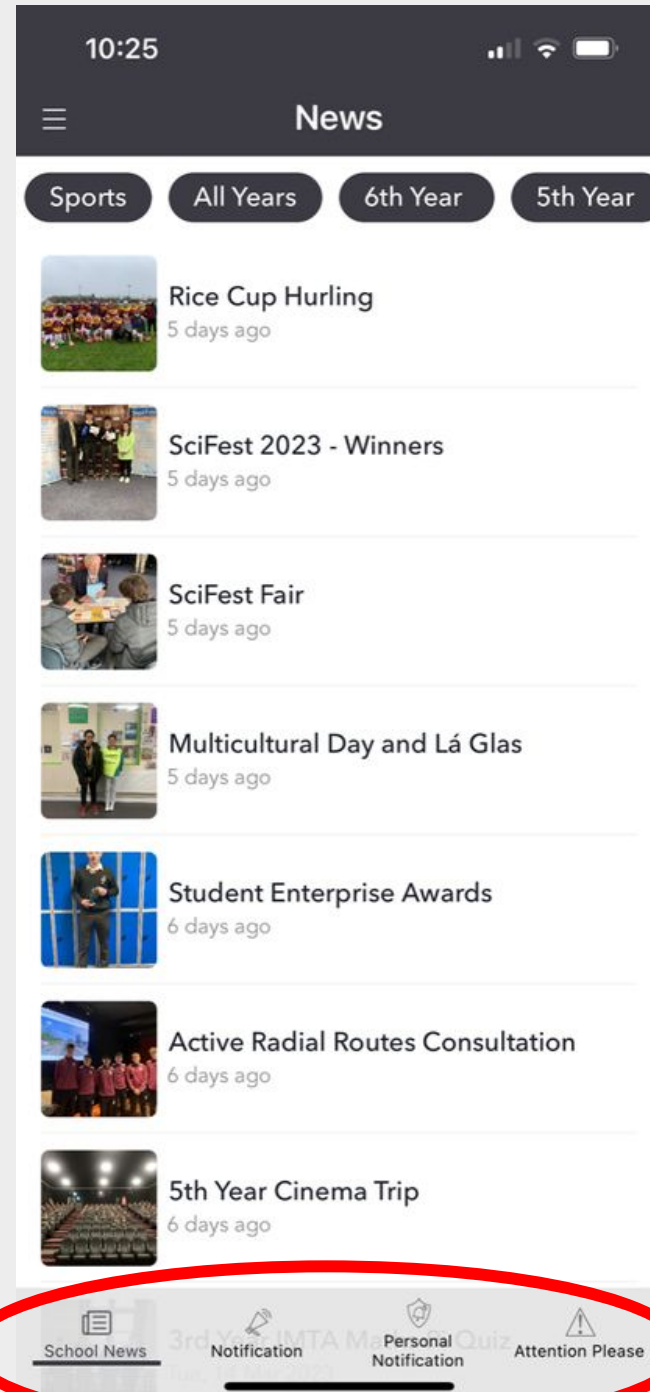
10:25

News

Sports All Years 6th Year 5th Year

Rice Cup Hurling
5 days ago

SciFest 2023 - Winners
5 days ago

SciFest Fair
5 days ago

Multicultural Day and Lá Glas
5 days ago

Student Enterprise Awards
6 days ago

Active Radial Routes Consultation
6 days ago

5th Year Cinema Trip
6 days ago

3rd Year IMTA Maths Quiz
Tue, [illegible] 2023

School News Notification Personal Notification Attention Please